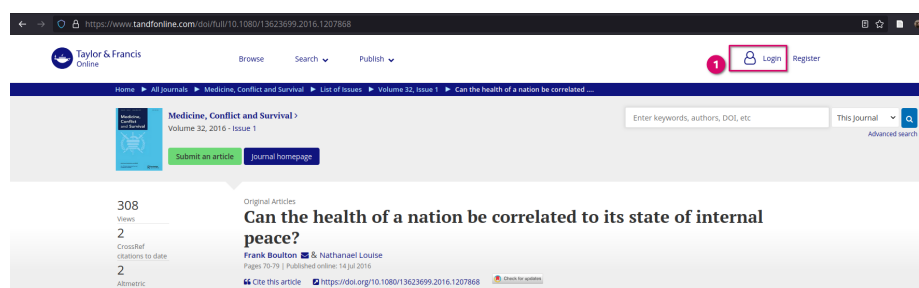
https://www.tandfonline.com/doi/full/10.1080/13623699.2016.1207868

Taylor & Francis Online

Browse Search Publish

1 Login Register

Home ▶ All Journals ▶ Medicine, Conflict and Survival ▶ List of Issues ▶ Volume 32, Issue 1 ▶ Can the health of a nation be correlated ....

Medicine, Conflict and Survival
Volume 32, 2016 - Issue 1

Submit an article Journal homepage

Enter keywords, authors, DOI, etc This Journal
Advanced search

308
Views
2
CrossRef citations to date
2
Altmetric

Original Articles

Can the health of a nation be correlated to its state of internal peace?

Frank Boulton & Nathanael Louise
Pages 70-79 | Published online: 14 Jul 2016

Check for updates

Cite this article https://doi.org/10.1080/13623699.2016.1207868